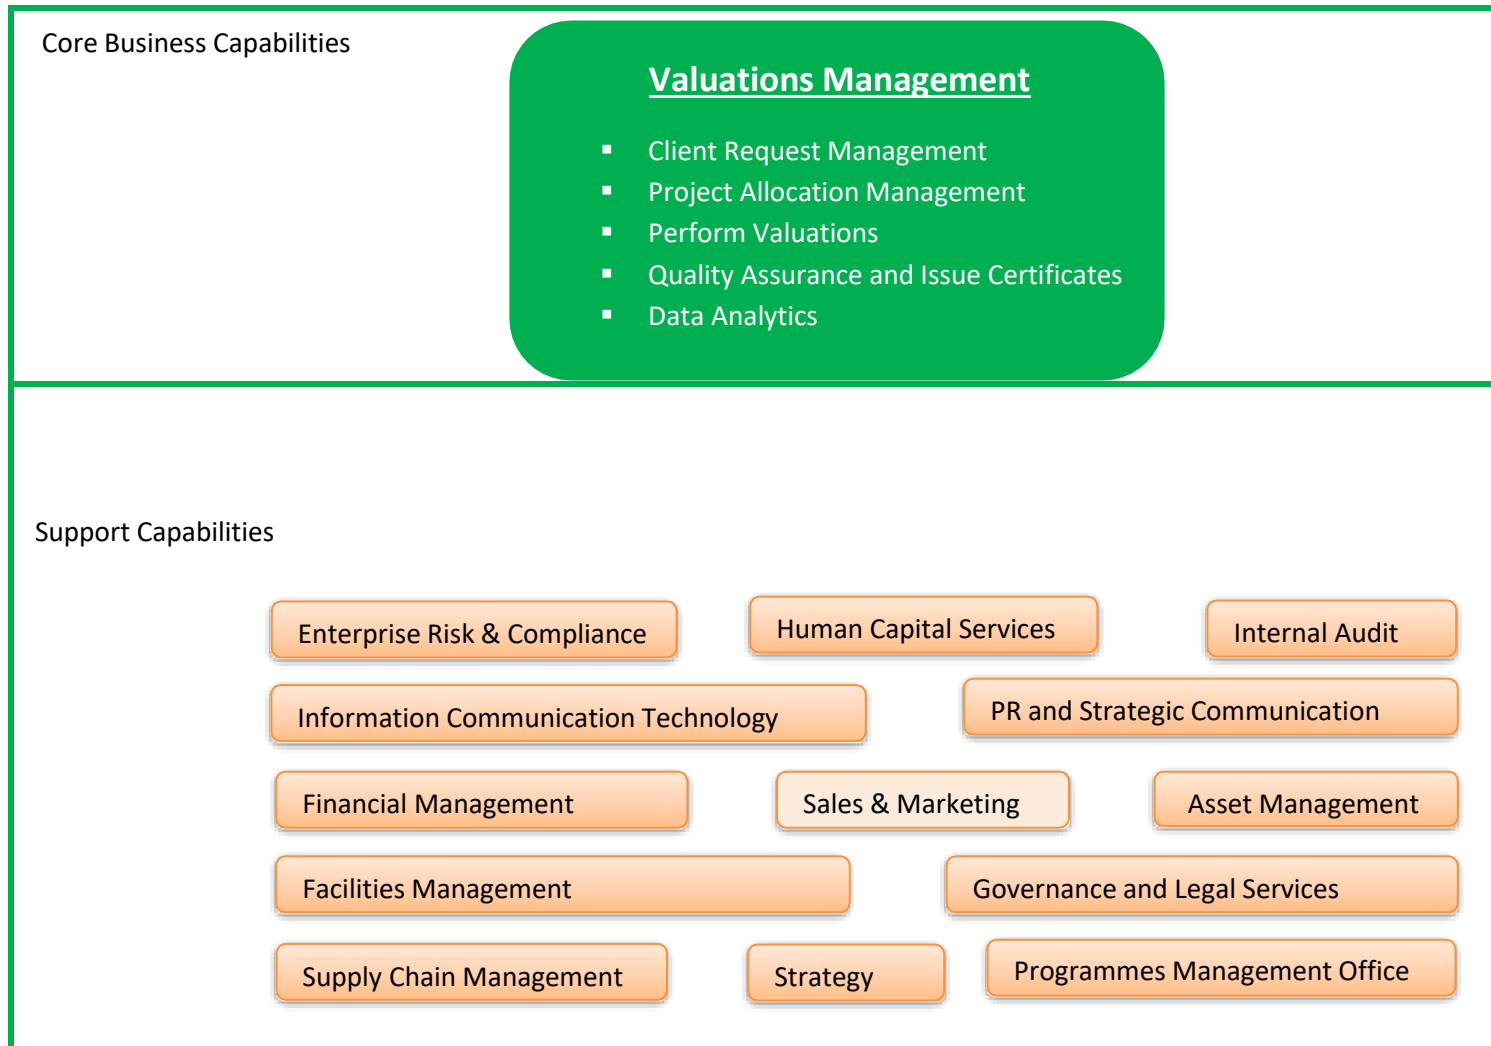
Core Business Capabilities

Valuations Management

- Client Request Management
- Project Allocation Management
- Perform Valuations
- Quality Assurance and Issue Certificates
- Data Analytics

Support Capabilities

Enterprise Risk & Compliance

Human Capital Services

Internal Audit

Information Communication Technology

PR and Strategic Communication

Financial Management

Sales & Marketing

Asset Management

Facilities Management

Governance and Legal Services

Supply Chain Management

Strategy

Programmes Management Office